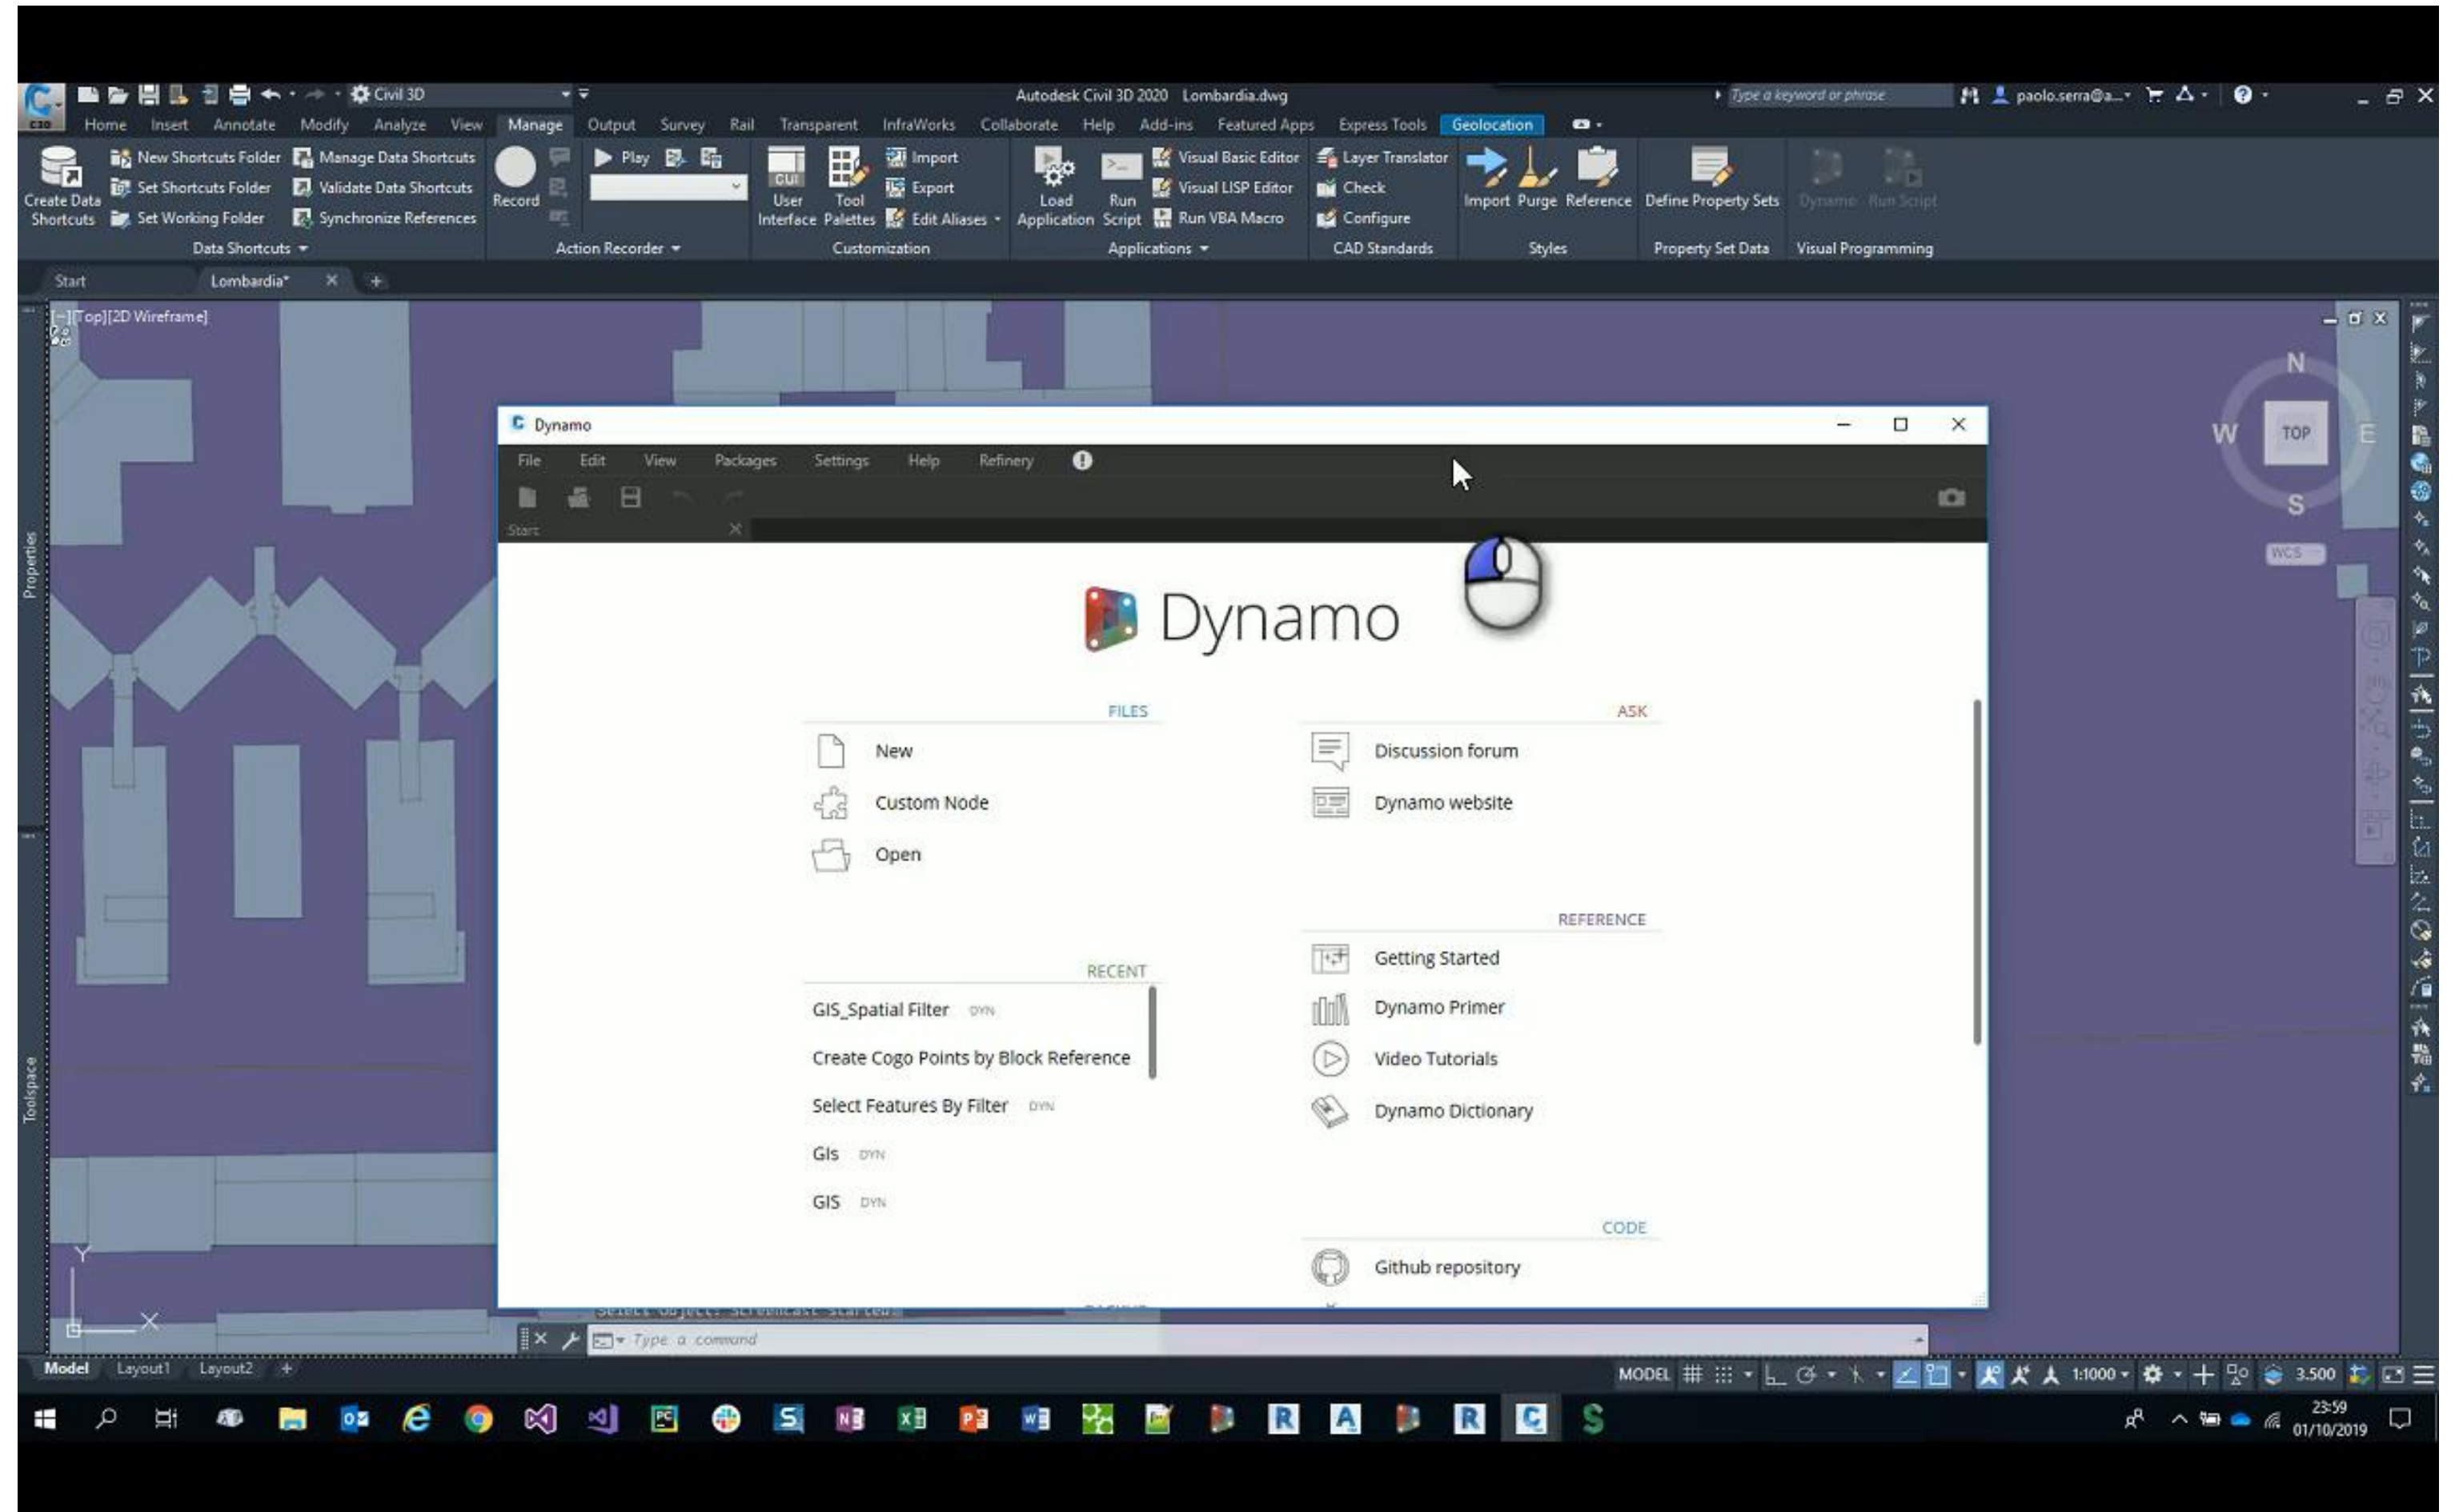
Civil 3D

Autodesk Civil 3D 2020 Lombardia.dwg

Type a keyword or phrase

paolo.serra@a...

Home Insert Annotate Modify Analyze View Manage Output Survey Rail Transparent InfraWorks Collaborate Help Add-ins Featured Apps Express Tools Geolocation

Create Data Shortcuts
New Shortcuts Folder
Set Shortcuts Folder
Set Working Folder
Manage Data Shortcuts
Validate Data Shortcuts
Synchronize References
Data Shortcuts

Record
Play
Action Recorder

CUI
User Interface
Tool Palettes
Import
Export
Edit Aliases
Customization

Load Application
Run Script
Visual Basic Editor
Visual LISP Editor
Run VBA Macro
Applications

Layer Translator
Check
Configure
CAD Standards

Import
Purge
Reference
Styles

Define Property Sets
Property Set Data

Dynamo
Run Script
Visual Programming

Start
Lombardia*

[-][Top][2D Wireframe]

N
W
TOP
E
S
WCS

Properties
Toolspace

Dynamo

File Edit View Packages Settings Help Refinery

Start

Dynamo

FILES
New
Custom Node
Open

RECENT
GIS_Spatial Filter DYN
Create Cogo Points by Block Reference
Select Features By Filter DYN
GIs DYN
GIS DYN

ASK
Discussion forum
Dynamo website

REFERENCE
Getting Started
Dynamo Primer
Video Tutorials
Dynamo Dictionary

CODE
Github repository

Type a command

Model Layout1 Layout2

MODEL 1:1000 3.500

23:59
01/10/2019